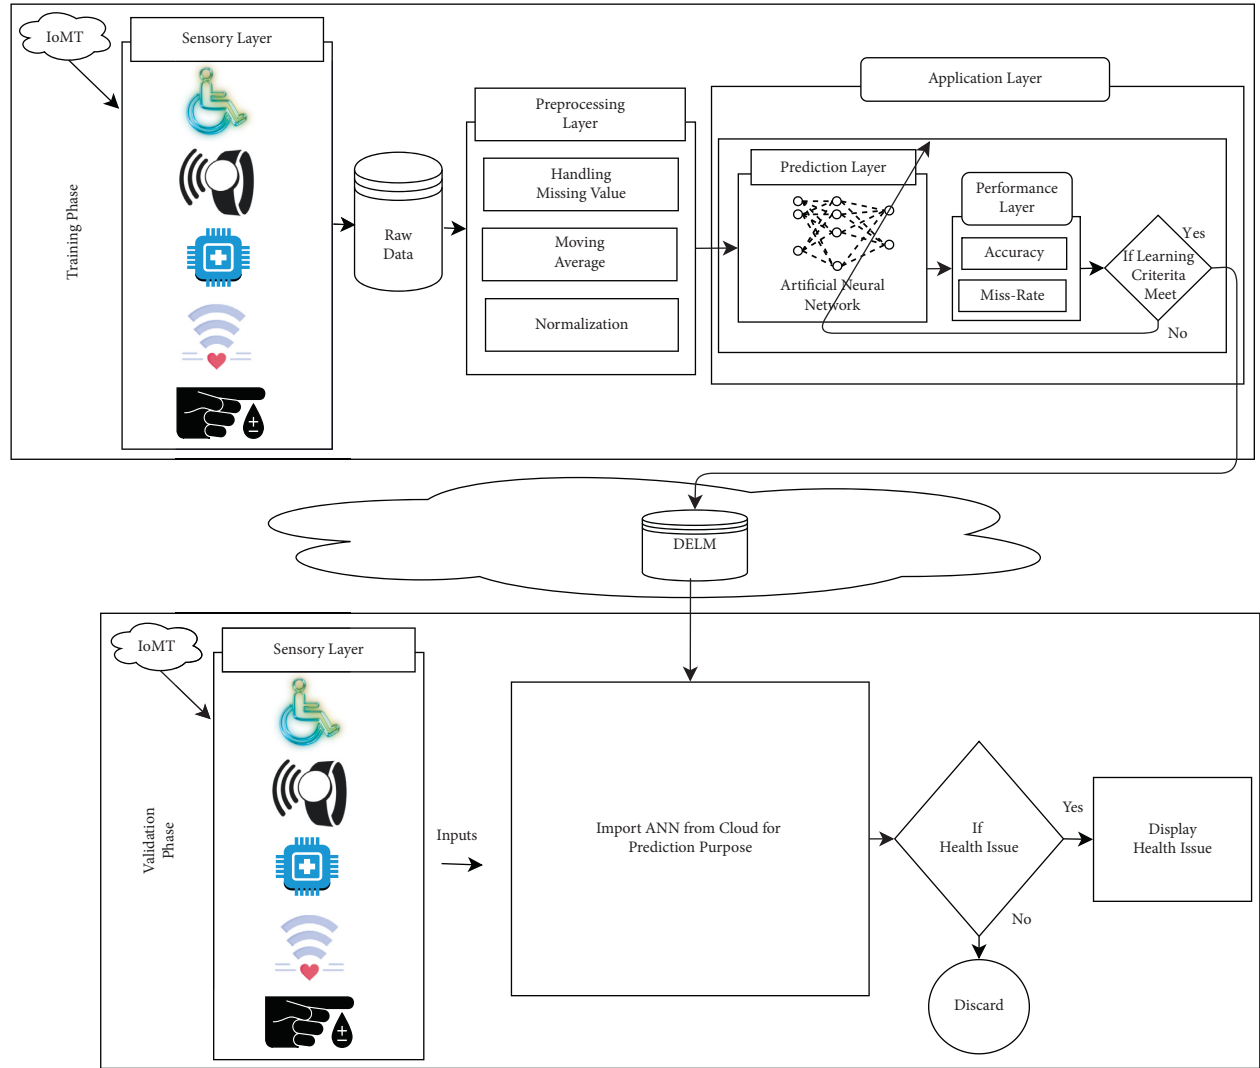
IoMT

Sensory Layer

Training Phase

Raw Data

Preprocessing Layer

Handling Missing Value

Moving Average

Normalization

Application Layer

Prediction Layer

Artificial Neural Network

Performance Layer

Accuracy

Miss-Rate

If Learning Criterita Meet

Yes

No

DELM

IoMT

Sensory Layer

Validation Phase

Inputs

Import ANN from Cloud for Prediction Purpose

If Health Issue

Yes

No

Display Health Issue

Discard